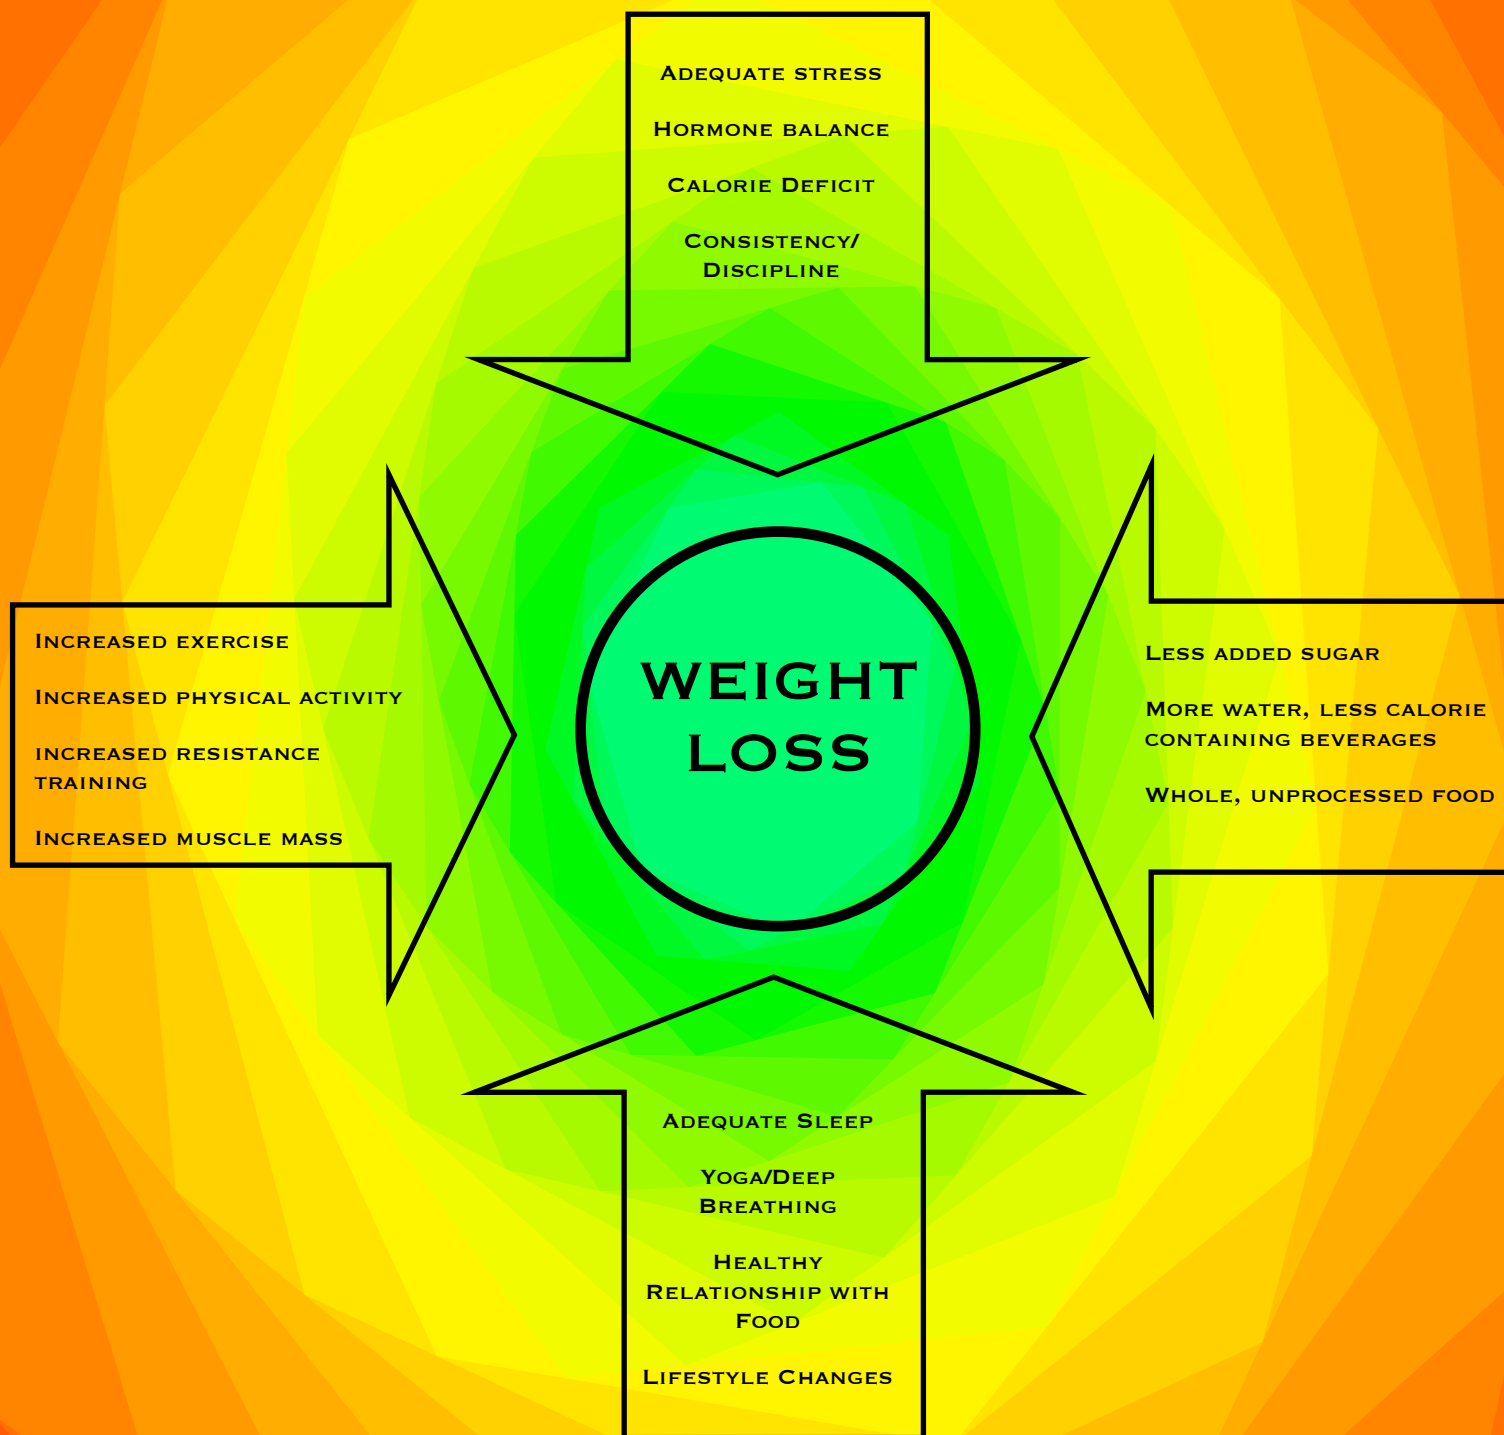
Adequate stress

Hormone balance

Calorie Deficit

Consistency/ Discipline

Increased exercise

Increased physical activity

increased resistance training

Increased muscle mass

WEIGHT LOSS

Less added sugar

More water, less calorie containing beverages

Whole, unprocessed food

Adequate Sleep

Yoga/Deep Breathing

Healthy Relationship with Food

Lifestyle Changes